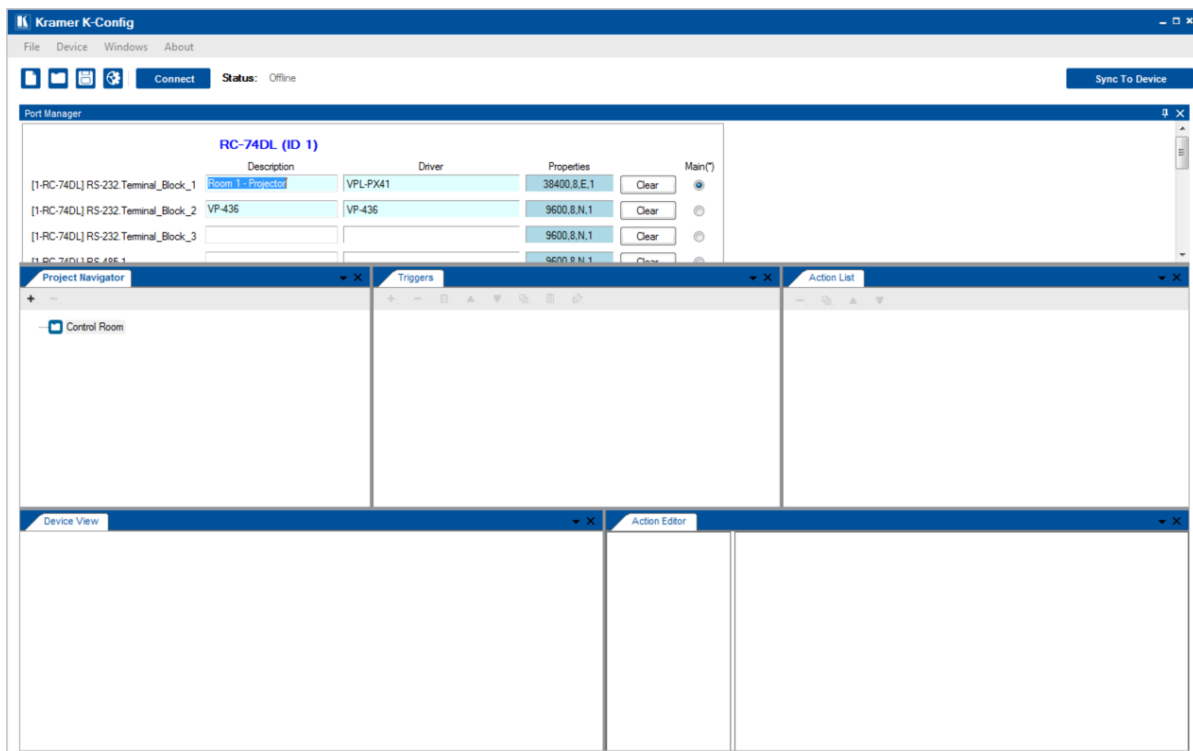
Kramer K-Config

File Device Windows About

Connect Status: Offline

Sync To Device

Port Manager

RC-74DL (ID 1)

| | Description | Driver | Properties | | Main(*) |
|---|---|---|---|---|---|
| [1-RC-74DL] RS-232.Terminal_Block_1 | Room 1 - Projector | VPL-PX41 | 38400,8,E,1 | Clear | |
| [1-RC-74DL] RS-232.Terminal_Block_2 | VP-436 | VP-436 | 9600,8,N,1 | Clear | |
| [1-RC-74DL] RS-232.Terminal_Block_3 | | | 9600,8,N,1 | Clear | |
| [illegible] | | | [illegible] | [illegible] | |

Project Navigator

Control Room

Triggers

Action List

Device View

Action Editor